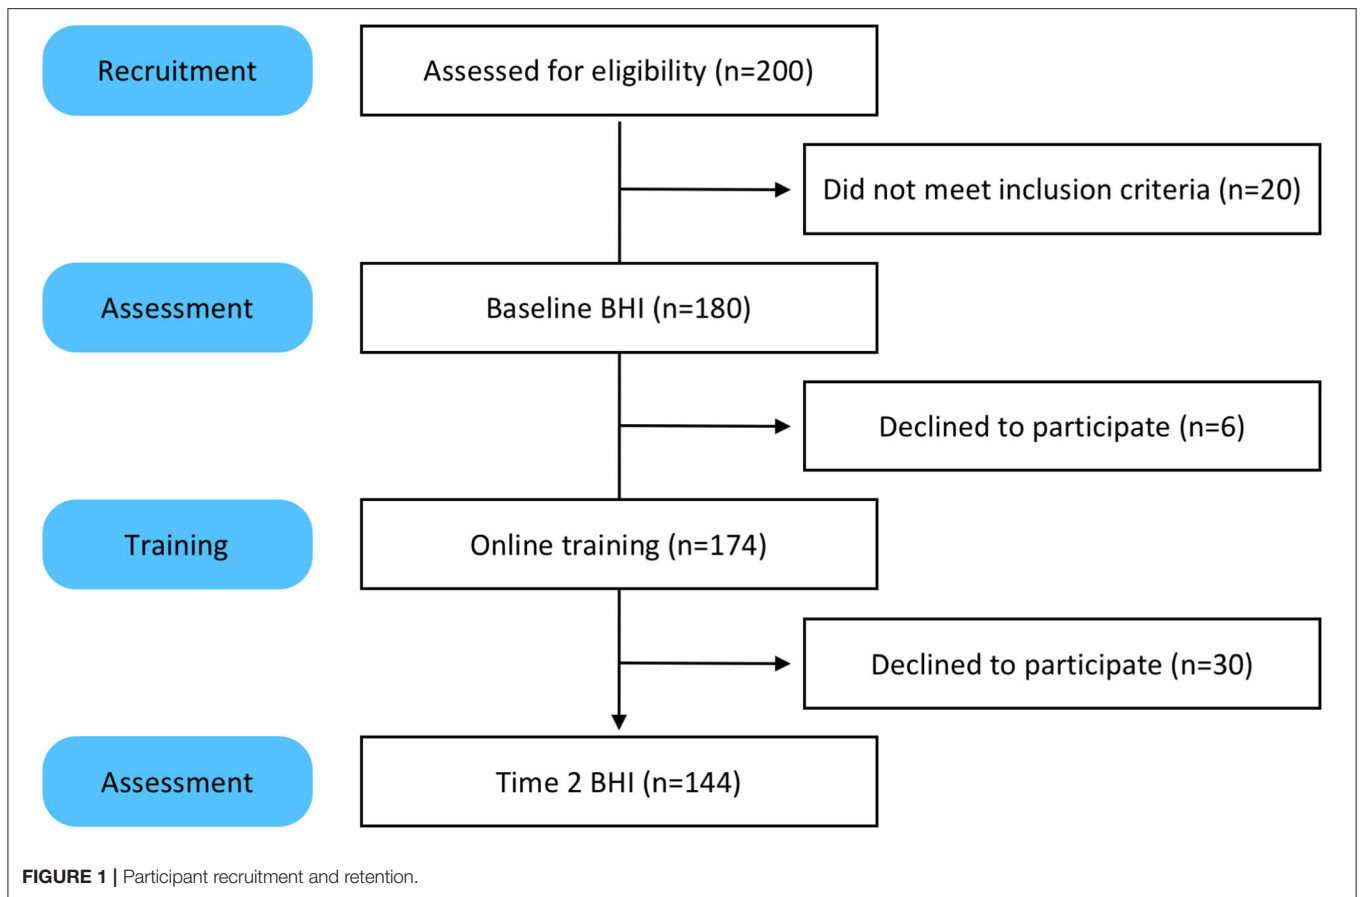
Recruitment

Assessed for eligibility (n=200)

Did not meet inclusion criteria (n=20)

Assessment

Baseline BHI (n=180)

Declined to participate (n=6)

Training

Online training (n=174)

Declined to participate (n=30)

Assessment

Time 2 BHI (n=144)

FIGURE 1 | Participant recruitment and retention.